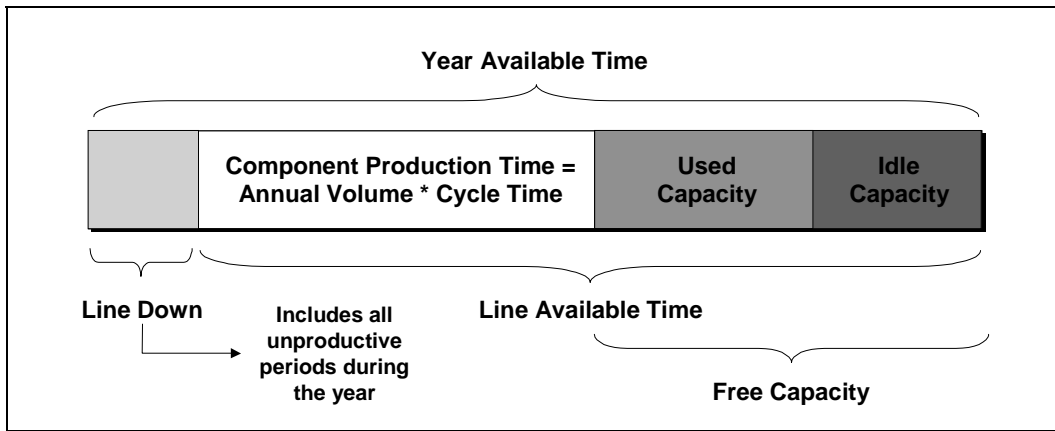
Year Available Time

Component Production Time = Annual Volume * Cycle Time

Used Capacity

Idle Capacity

Line Down

Includes all unproductive periods during the year

Line Available Time

Free Capacity